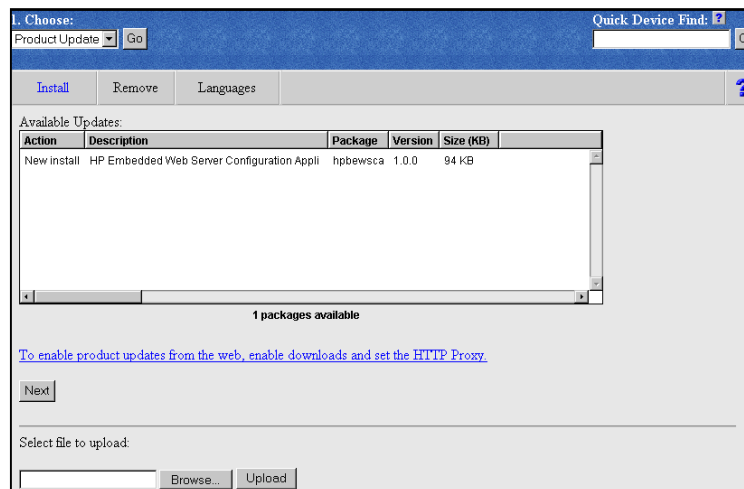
1. Choose:

Product Update Go

Quick Device Find: ?

Install | Remove | Languages

Available Updates:

| Action | Description | Package | Version | Size (KB) |
|---|---|---|---|---|
| New install | HP Embedded Web Server Configuration Appli | hpbewsca | 1.0.0 | 94 KB |

1 packages available

To enable product updates from the web, enable downloads and set the HTTP Proxy.

Next

Select file to upload:

Browse... Upload